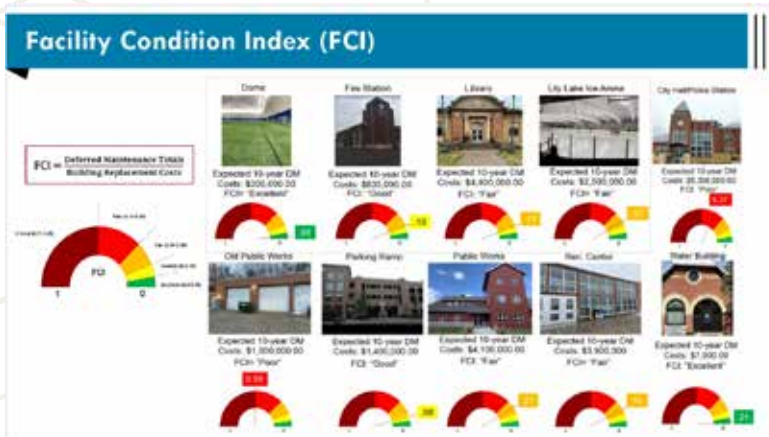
Facility Condition Index (FCI)

$FCI = \frac{\text{Deferred Maintenance Totals}}{\text{Building Replacement Costs}}$

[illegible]
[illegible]
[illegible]
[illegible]
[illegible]

FCI

1

0

Dome

Expected 10-year DM Costs: $200,000.00
FCI: "Excellent"

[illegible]

Fire Station

Expected 10-year DM Costs: $830,000.00
FCI: "Good"

.10

Library

Expected 10-year DM Costs: $4,800,000.00
FCI: "Fair"

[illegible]

Lily Lake Ice Arena

Expected 10-year DM Costs: $2,500,000.00
FCI: "Fair"

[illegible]

City Hall/Police Station

Expected 10-year DM Costs: $6,300,000.00
FCI: "Poor"

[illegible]

Old Public Works

Expected 10-year DM Costs: $1,000,000.00
FCI: "Poor"

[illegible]

Parking Ramp

Expected 10-year DM Costs: $1,400,000.00
FCI: "Good"

.08

Public Works

Expected 10-year DM Costs: $4,100,000.00
FCI: "Fair"

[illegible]

Rec. Center

Expected 10-year DM Costs: $3,900,000
FCI: "Fair"

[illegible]

Water Building

Expected 10-year DM Costs: $7,000.00
FCI: "Excellent"

.21